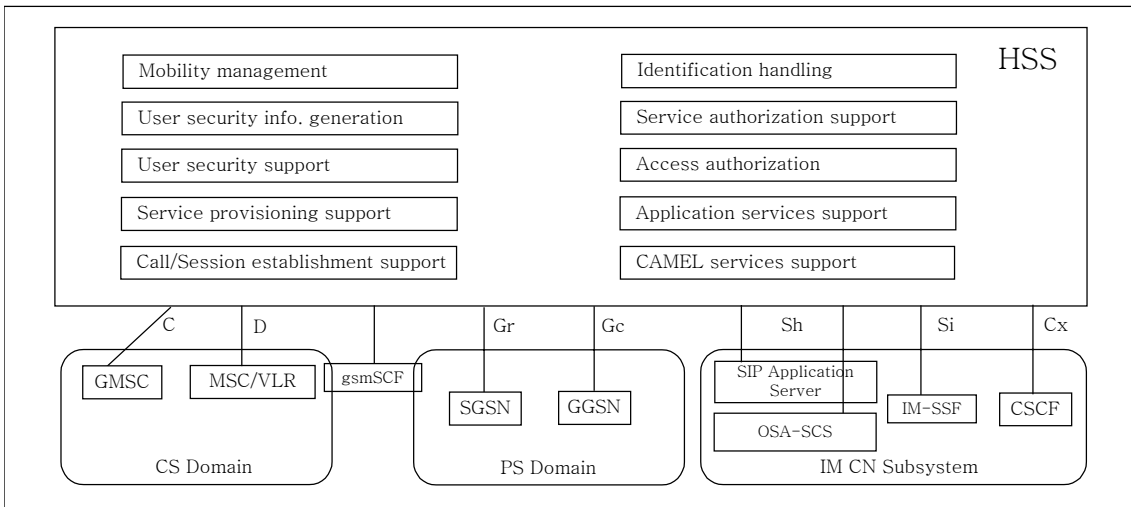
HSS

Mobility management

User security info. generation

User security support

Service provisioning support

Call/Session establishment support

Identification handling

Service authorization support

Access authorization

Application services support

CAMEL services support

C

D

Gr

Gc

Sh

Si

Cx

GMSC

MSC/VLR

gsmSCF

SGSN

GGSN

SIP Application Server

OSA-SCS

IM-SSF

CSCF

CS Domain

PS Domain

IM CN Subsystem